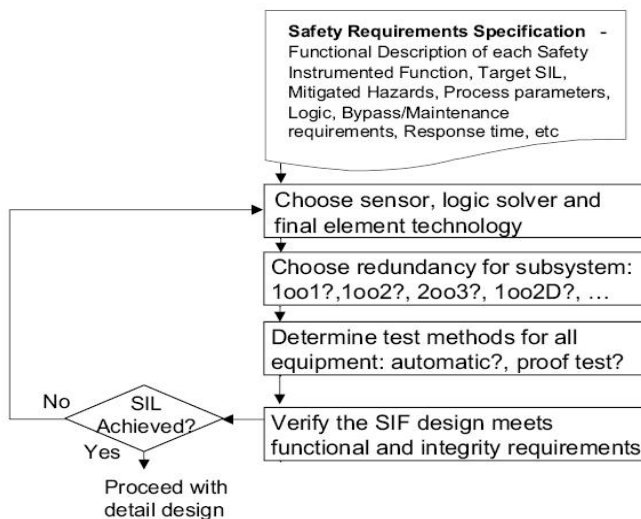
**Safety Requirements Specification** - Functional Description of each Safety Instrumented Function, Target SIL, Mitigated Hazards, Process parameters, Logic, Bypass/Maintenance requirements, Response time, etc

Choose sensor, logic solver and final element technology

Choose redundancy for subsystem: 1oo1?,1oo2?, 2oo3?, 1oo2D?, ...

Determine test methods for all equipment: automatic?, proof test?

Verify the SIF design meets functional and integrity requirements

SIL Achieved?

No

Yes

Proceed with detail design